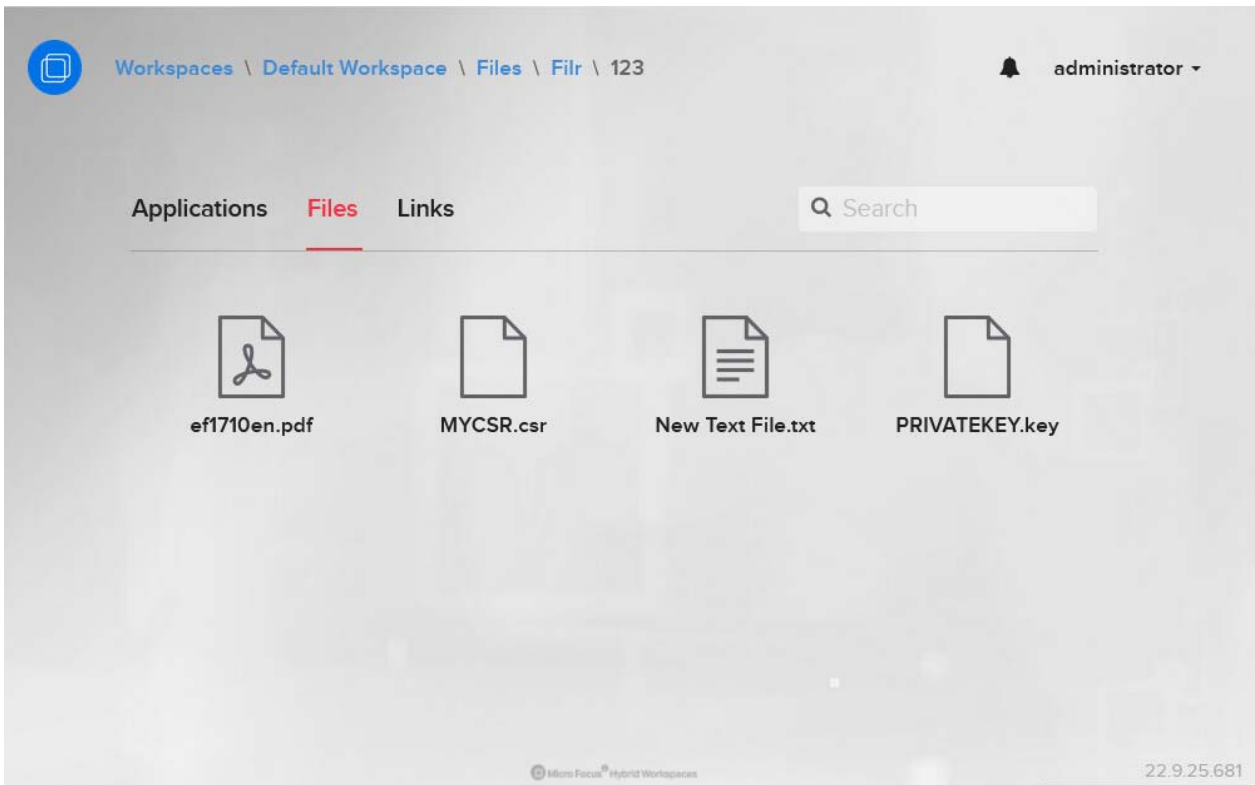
Workspaces \ Default Workspace \ Files \ Filr \ 123

administrator

Applications Files Links

Search

ef1710en.pdf

MYCSR.csr

New Text File.txt

PRIVATEKEY.key

Micro Focus® Hybrid Workspaces

22.9.25.681